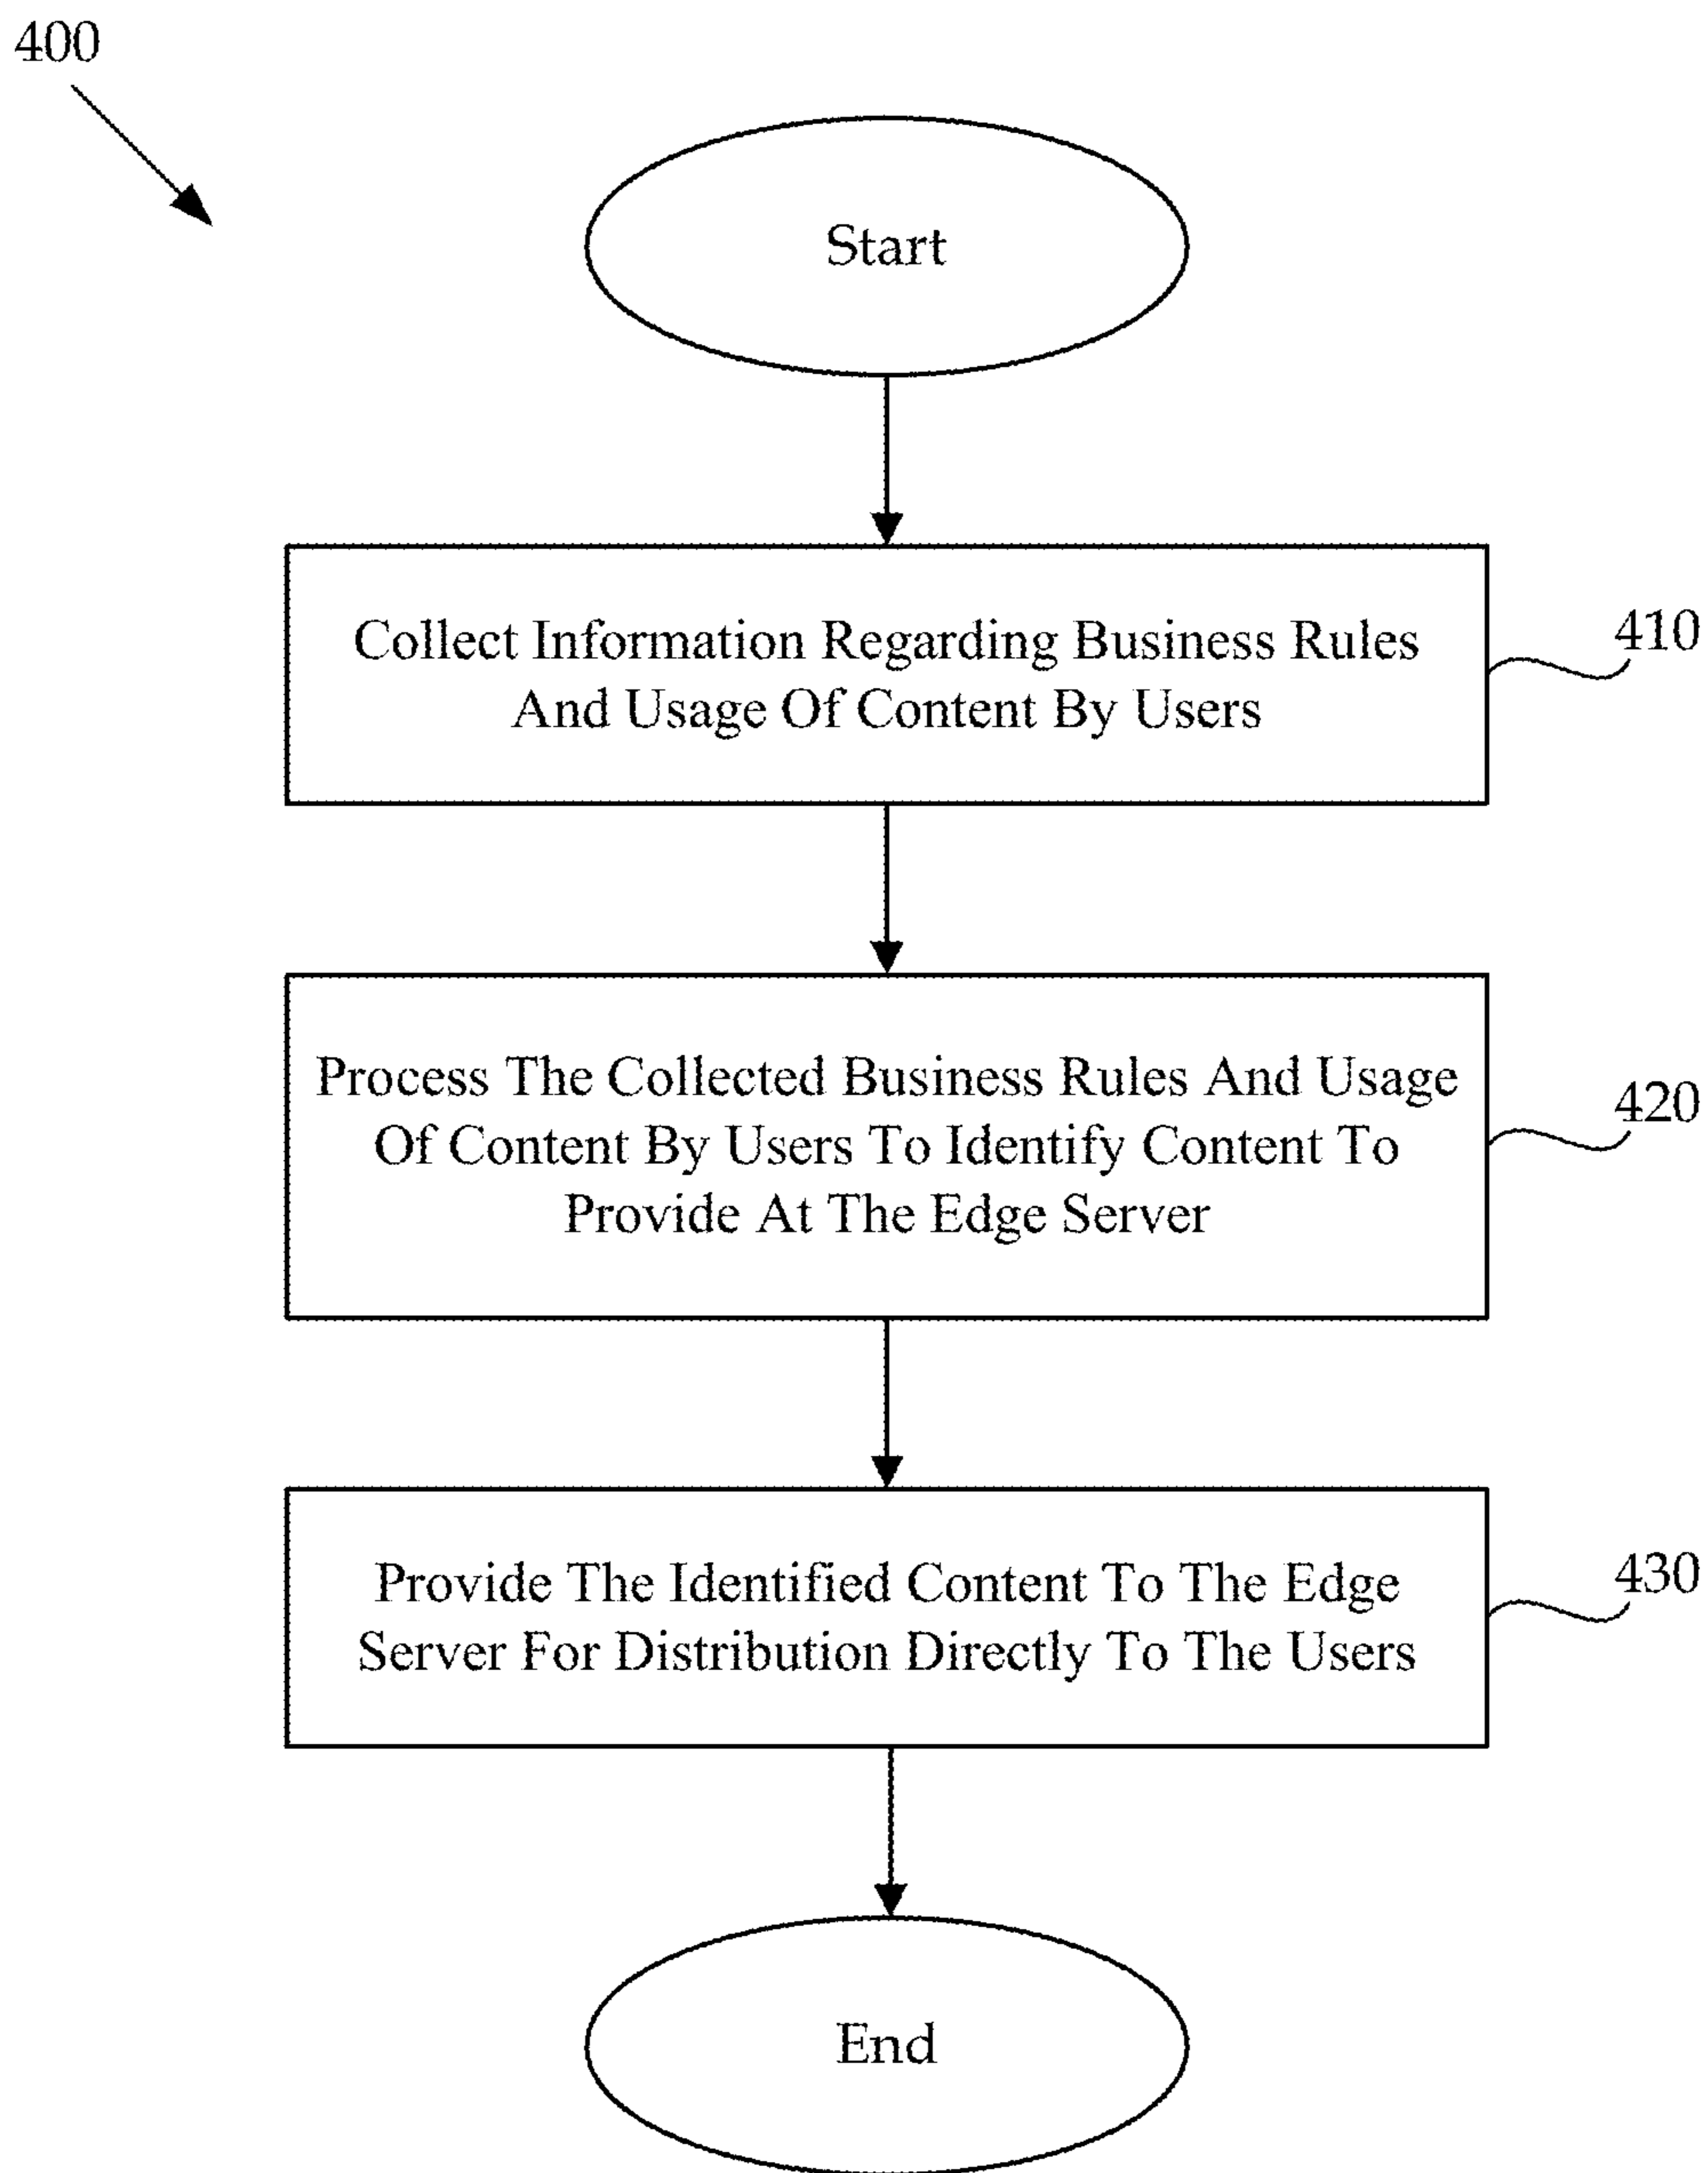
400

Start

Collect Information Regarding Business Rules And Usage Of Content By Users

410

Process The Collected Business Rules And Usage Of Content By Users To Identify Content To Provide At The Edge Server

420

Provide The Identified Content To The Edge Server For Distribution Directly To The Users

430

End